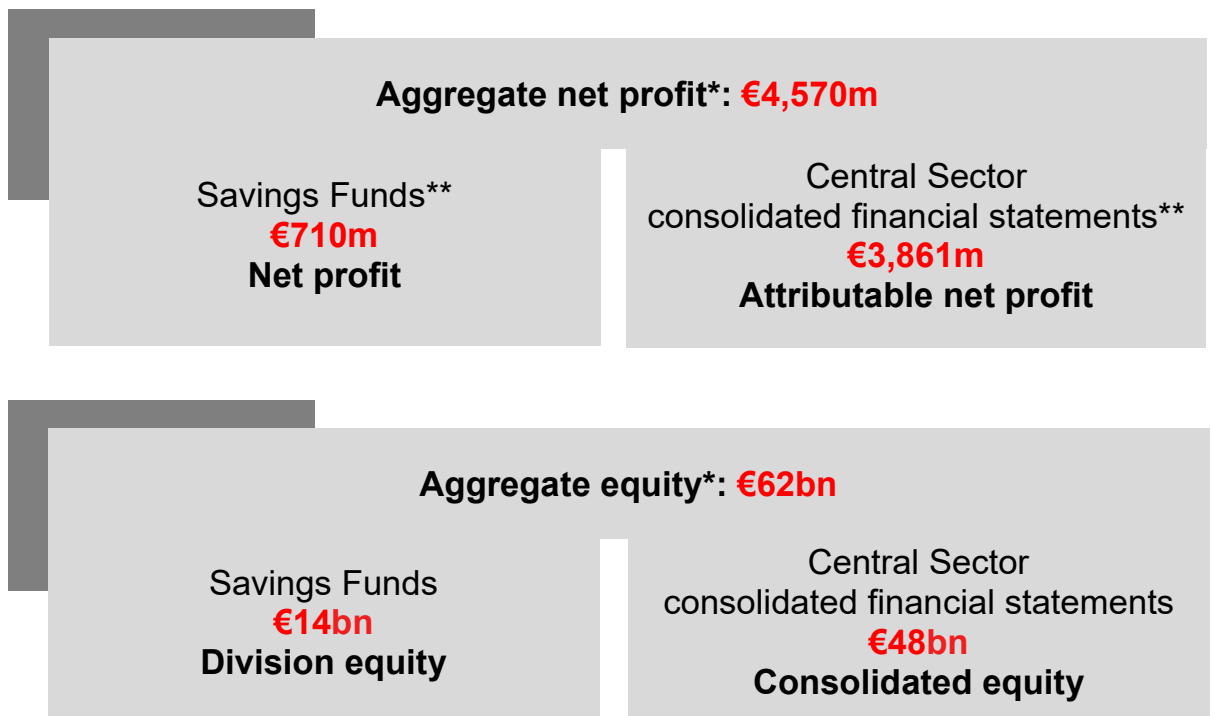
Aggregate net profit*: €4,570m

Savings Funds**
€710m
Net profit

Central Sector
consolidated financial statements**
€3,861m
Attributable net profit

Aggregate equity*: €62bn

Savings Funds
€14bn
Division equity

Central Sector
consolidated financial statements
€48bn
Consolidated equity